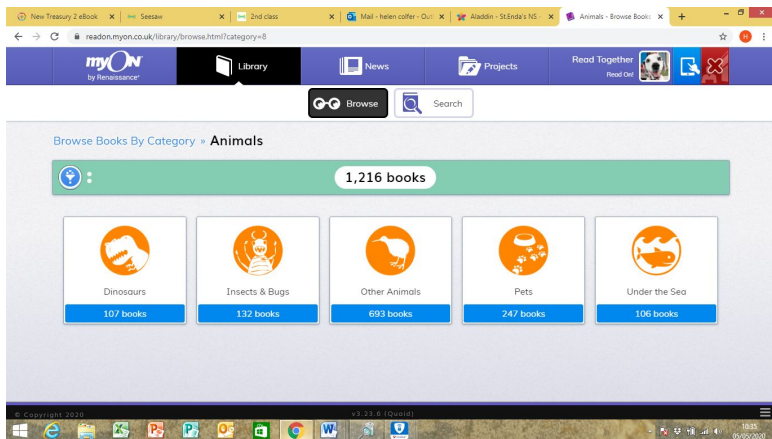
New Treasury 2 eBook ×
Seesaw ×
2nd class ×
Mail - helen colfer - Out ×
Aladdin - St.Enda's NS ×
Animals - Browse Books ×
+

readon.myon.co.uk/library/browse.html?category=8

myON by Renaissance

Library

News

Projects

Read Together Read On!

Browse

Search

Browse Books By Category » Animals

1,216 books

Dinosaurs
107 books

Insects & Bugs
132 books

Other Animals
693 books

Pets
247 books

Under the Sea
106 books

© Copyright 2020

v3.23.6 (Quoid)

10:35
05/05/2020